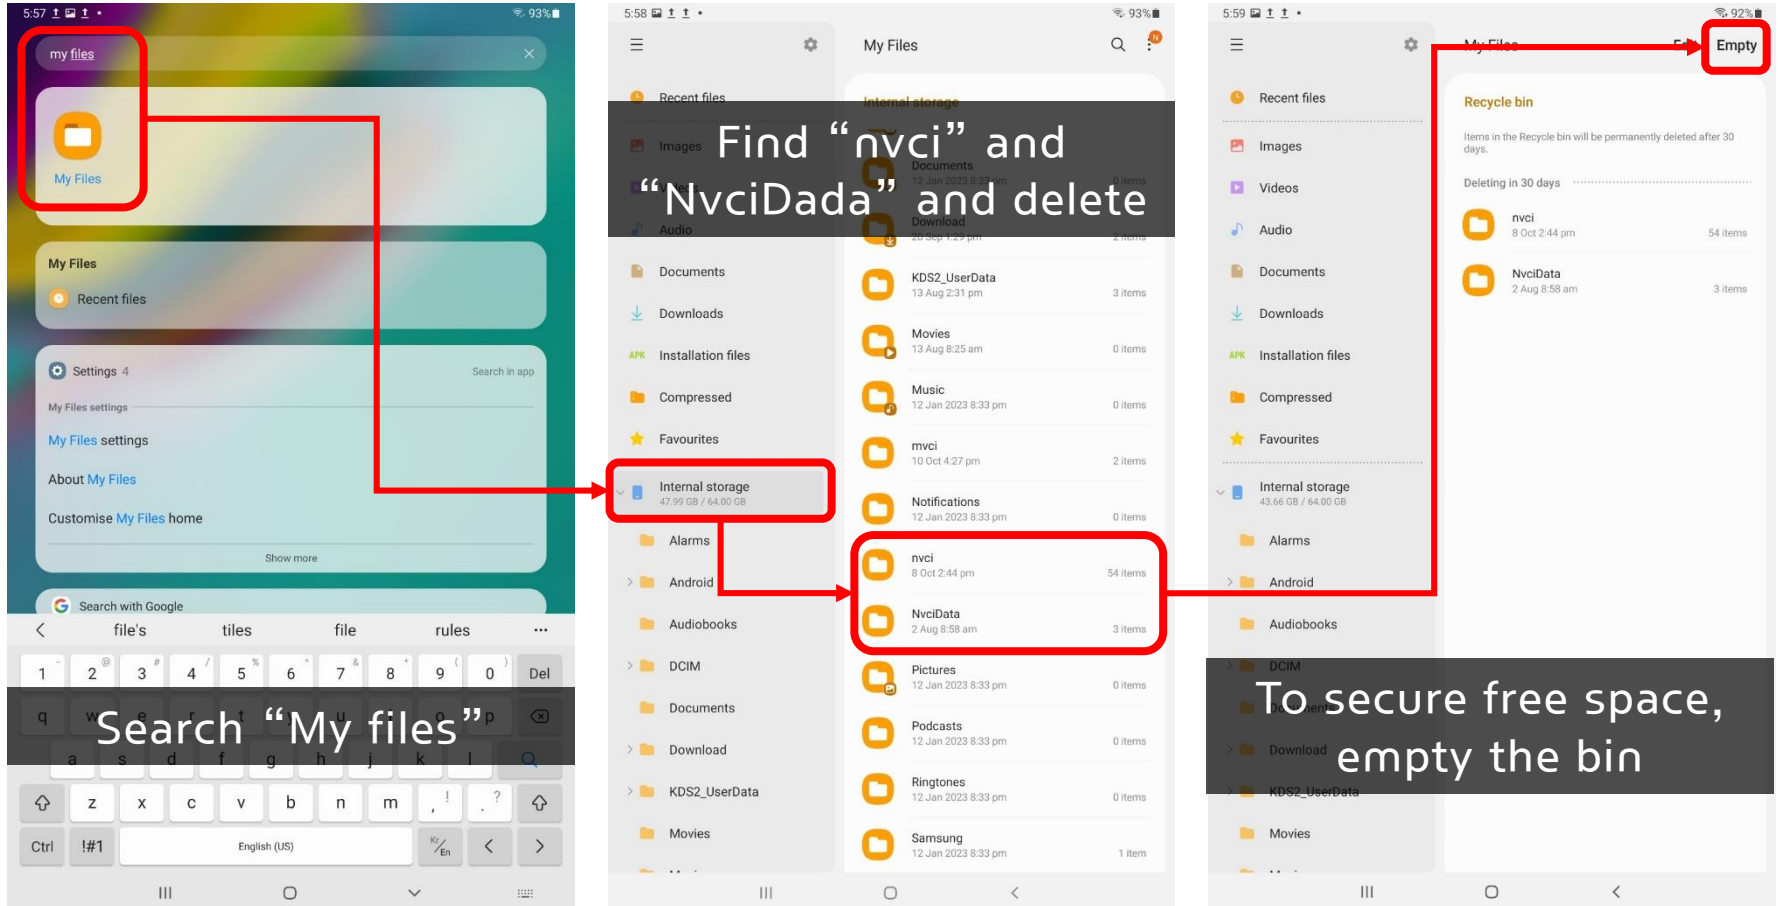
5:57 93%

my files

My Files

My Files

Recent files

Settings 4 Search in app

My Files settings

My Files settings

About My Files

Customise My Files home

Show more

Search with Google

file's tiles file rules ···

1 2 3 4 5 6 7 8 9 0 Del

q w e r t y u i o p

a s d f g h j k l

z x c v b n m

Ctrl !#1 English (US)

Search “My files”

5:58 93%

My Files

Recent files

Internal storage

Images

Videos

Audio

Documents

Downloads

Installation files

Compressed

Favourites

Internal storage
47.99 GB / 64.00 GB

Alarms

Android

Audiobooks

DCIM

Documents

Download

KDS2_UserData

Movies

Find “nvci” and “NvciDada” and delete

Documents
12 Jan 2023 8:33 pm 0 items

Download
20 Sep 1:29 pm 2 items

KDS2_UserData
13 Aug 2:31 pm 3 items

Movies
13 Aug 8:25 am 0 items

Music
12 Jan 2023 8:33 pm 0 items

mvci
10 Oct 4:27 pm 2 items

Notifications
12 Jan 2023 8:33 pm 0 items

nvci
8 Oct 2:44 pm 54 items

NvciData
2 Aug 8:58 am 3 items

Pictures
12 Jan 2023 8:33 pm 0 items

Podcasts
12 Jan 2023 8:33 pm 0 items

Ringtones
12 Jan 2023 8:33 pm 0 items

Samsung
12 Jan 2023 8:33 pm 1 item

5:59 92%

My Files

Empty

Recent files

Images

Videos

Audio

Documents

Downloads

Installation files

Compressed

Favourites

Internal storage
43.66 GB / 64.00 GB

Alarms

Android

Audiobooks

DCIM

Documents

Download

KDS2_UserData

Movies

Recycle bin

Items in the Recycle bin will be permanently deleted after 30 days.

Deleting in 30 days

nvci
8 Oct 2:44 pm 54 items

NvciData
2 Aug 8:58 am 3 items

To secure free space, empty the bin